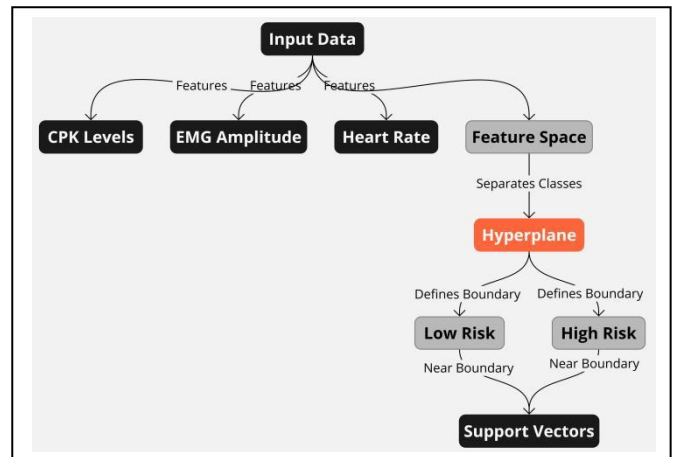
Input Data

Features
Features
Features

CPK Levels
EMG Amplitude
Heart Rate
Feature Space

Separates Classes

Hyperplane

Defines Boundary
Defines Boundary

Low Risk
High Risk

Near Boundary
Near Boundary

Support Vectors